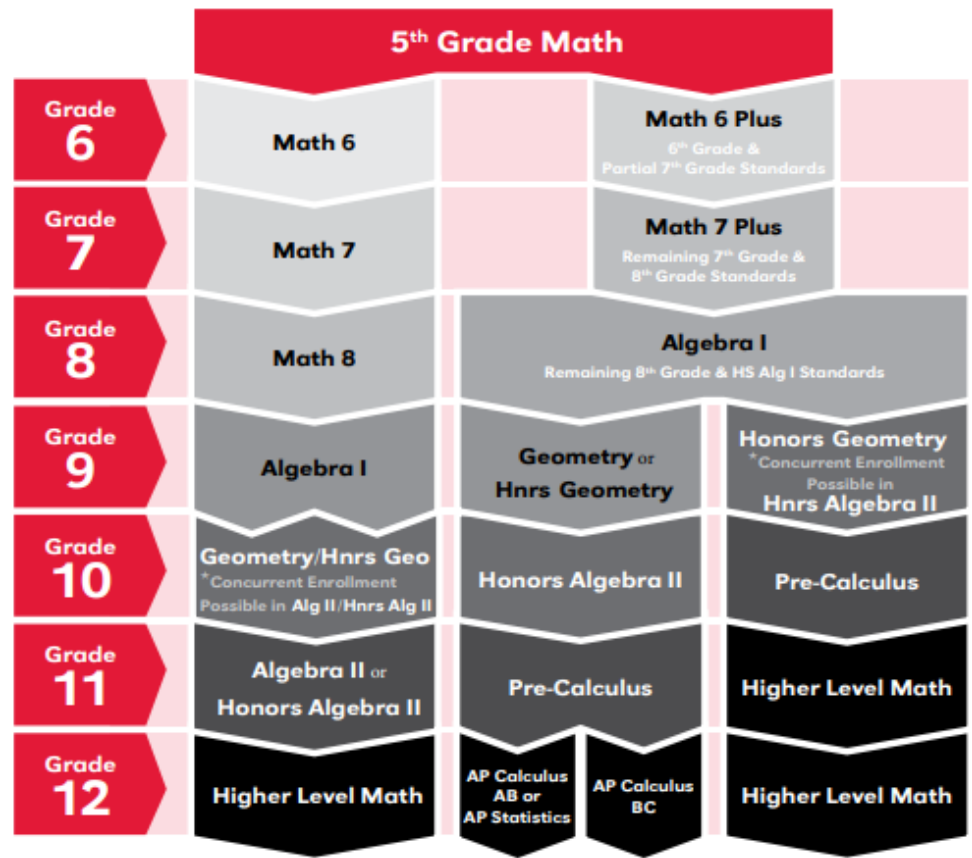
$5^{th}$ Grade Math

Grade 6

Math 6

Math 6 Plus
$6^{th}$ Grade & Partial $7^{th}$ Grade Standards

Grade 7

Math 7

Math 7 Plus
Remaining $7^{th}$ Grade & $8^{th}$ Grade Standards

Grade 8

Math 8

Algebra I
Remaining $8^{th}$ Grade & HS Alg I Standards

Grade 9

Algebra I

Geometry or Hnrs Geometry

Honors Geometry
*Concurrent Enrollment Possible in Hnrs Algebra II

Grade 10

Geometry/Hnrs Geo
*Concurrent Enrollment Possible in Alg II/Hnrs Alg II

Honors Algebra II

Pre-Calculus

Grade 11

Algebra II or Honors Algebra II

Pre-Calculus

Higher Level Math

Grade 12

Higher Level Math

AP Calculus AB or AP Statistics

AP Calculus BC

Higher Level Math